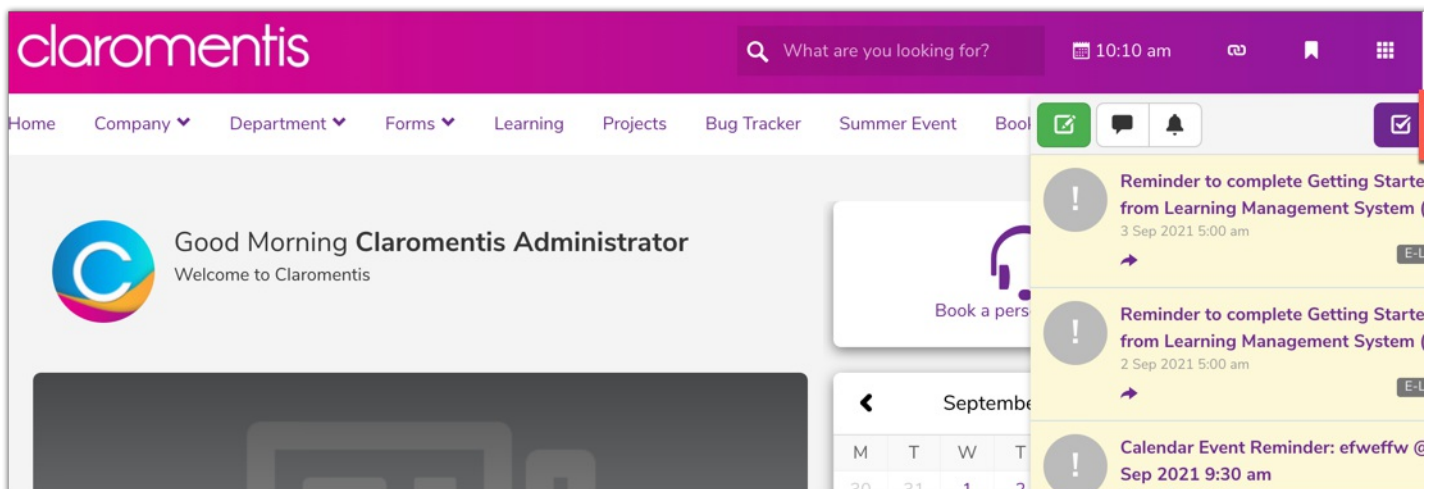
claromentis

What are you looking for?

10:10 am

Home Company Department Forms Learning Projects Bug Tracker Summer Event Bool

Good Morning **Claromentis Administrator**
Welcome to Claromentis

Book a pers

Septembe

| M | T | W | T |
|---|---|---|---|
| 30 | 31 | 1 | 2 |

Reminder to complete Getting Starte from Learning Management System (
3 Sep 2021 5:00 am
E-L

Reminder to complete Getting Starte from Learning Management System (
2 Sep 2021 5:00 am
E-L

Calendar Event Reminder: efweffw @ Sep 2021 9:30 am